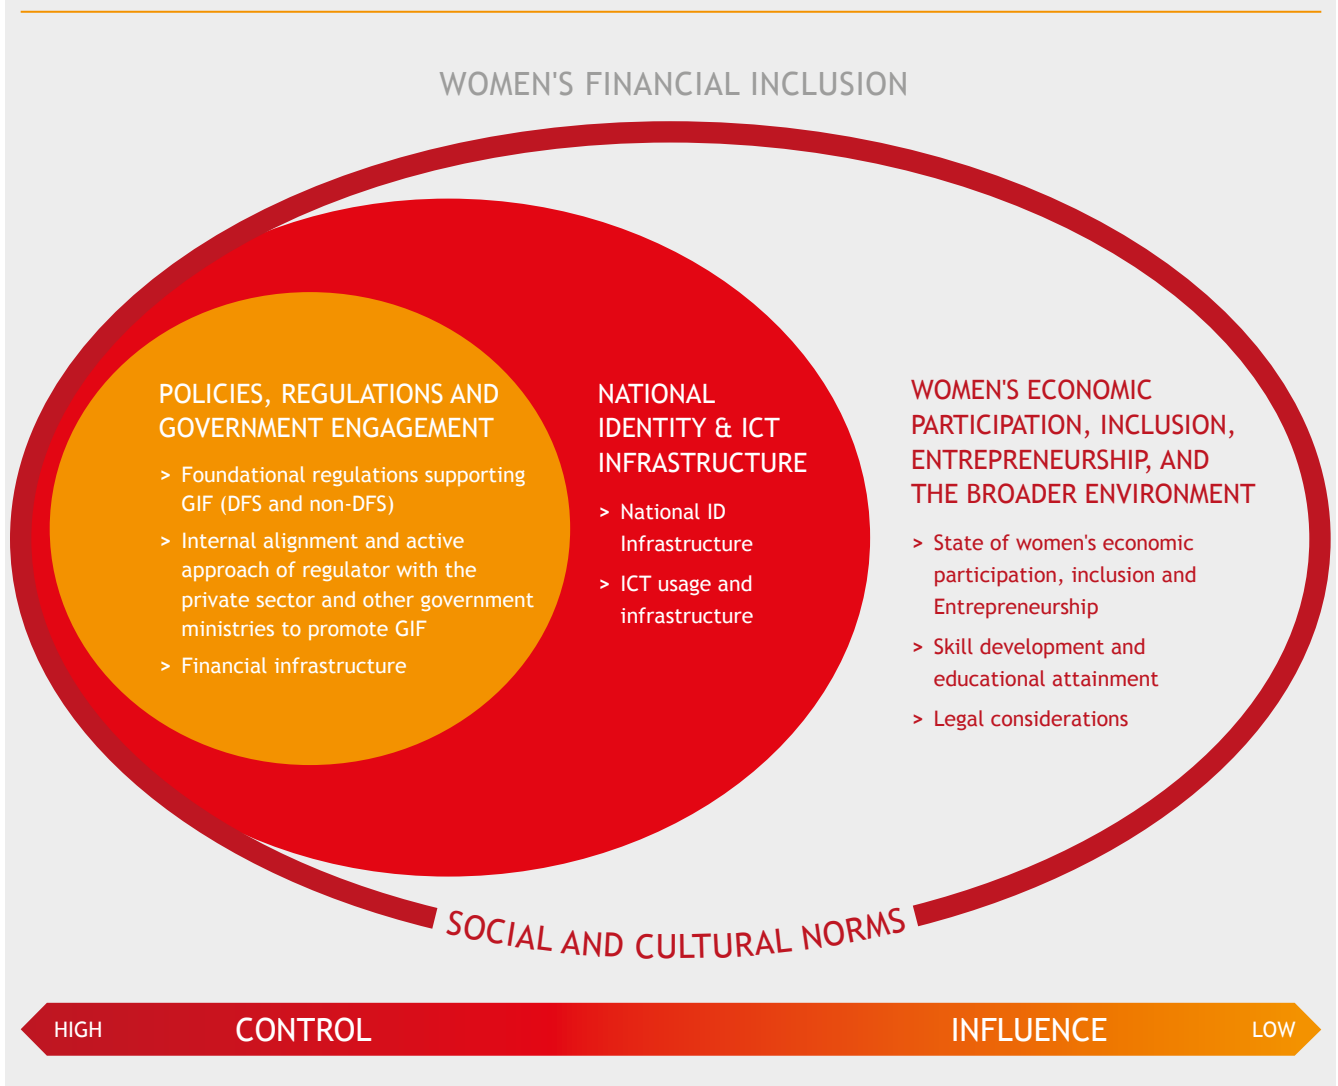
WOMEN'S FINANCIAL INCLUSION

POLICIES, REGULATIONS AND GOVERNMENT ENGAGEMENT

> Foundational regulations supporting GIF (DFS and non-DFS)

> Internal alignment and active approach of regulator with the private sector and other government ministries to promote GIF

> Financial infrastructure

NATIONAL IDENTITY & ICT INFRASTRUCTURE

> National ID Infrastructure

> ICT usage and infrastructure

WOMEN'S ECONOMIC PARTICIPATION, INCLUSION, ENTREPRENEURSHIP, AND THE BROADER ENVIRONMENT

> State of women's economic participation, inclusion and Entrepreneurship

> Skill development and educational attainment

> Legal considerations

SOCIAL AND CULTURAL NORMS

HIGH CONTROL INFLUENCE LOW